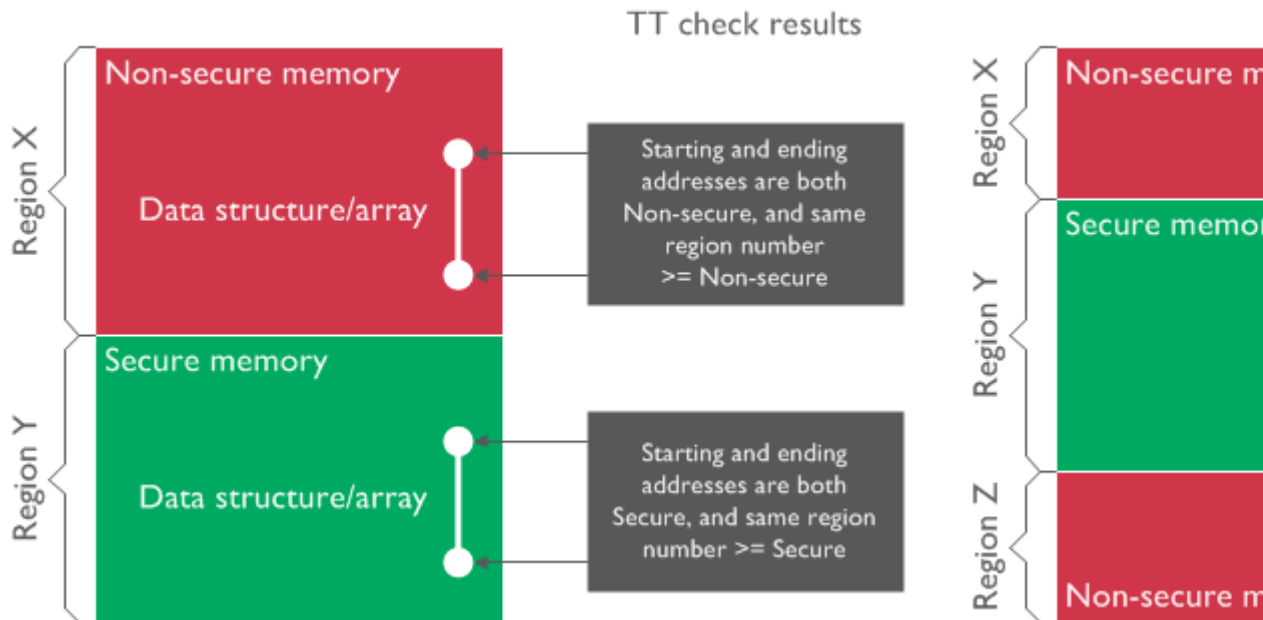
TT check results

Region X

Non-secure memory

Data structure/array

Starting and ending addresses are both Non-secure, and same region number >= Non-secure

Region Y

Secure memory

Data structure/array

Starting and ending addresses are both Secure, and same region number >= Secure

Region X

Non-secure m

Region Y

Secure memor

Region Z

Non-secure m